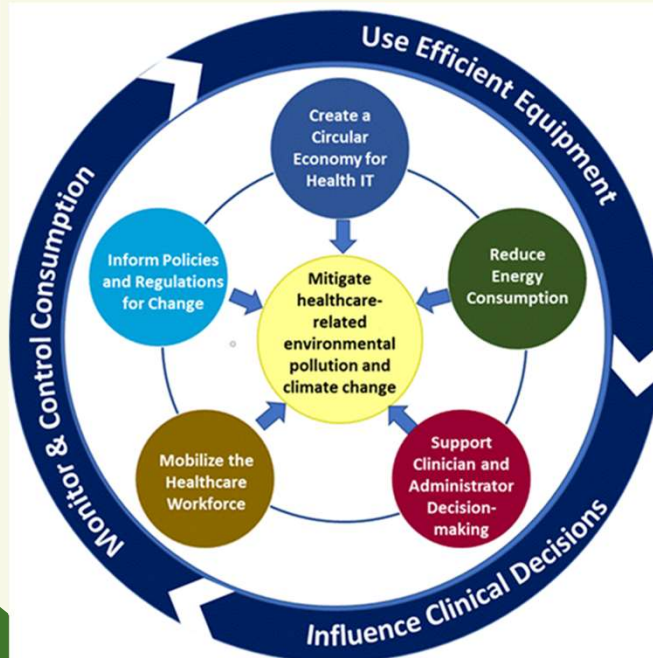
Use Efficient Equipment

Influence Clinical Decisions

Monitor & Control Consumption

Create a Circular Economy for Health IT

Reduce Energy Consumption

Support Clinician and Administrator Decision-making

Mobilize the Healthcare Workforce

Inform Policies and Regulations for Change

Mitigate healthcare-related environmental pollution and climate change